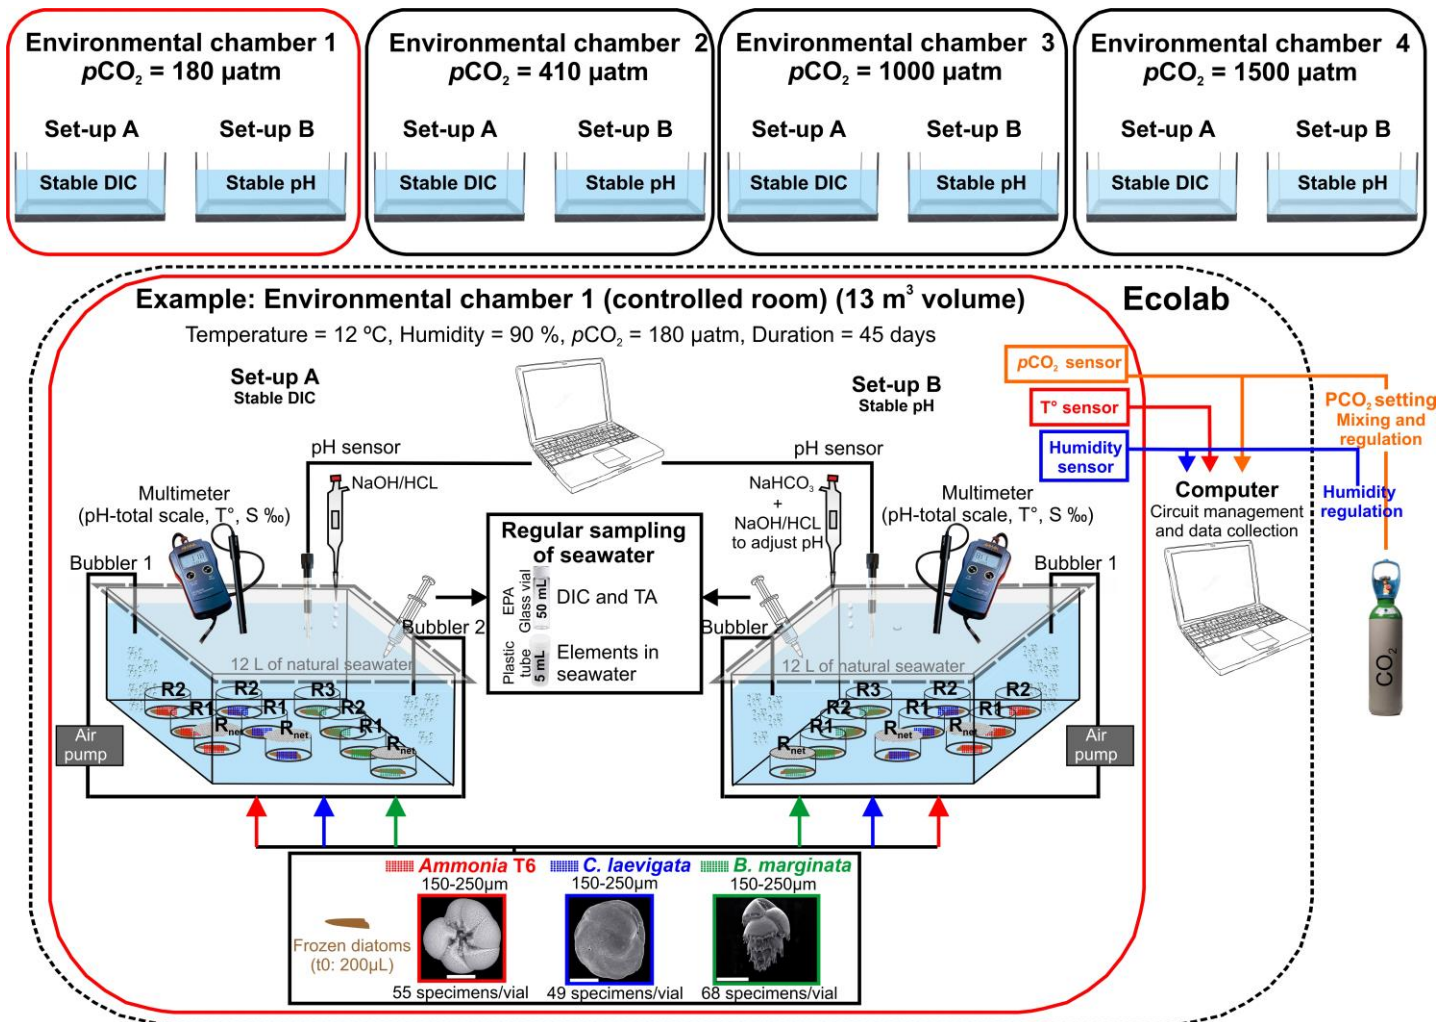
Environmental chamber 1
$p$CO$_2$ = 180 µatm
Set-up A
Set-up B
Stable DIC
Stable pH

Environmental chamber 2
$p$CO$_2$ = 410 µatm
Set-up A
Set-up B
Stable DIC
Stable pH

Environmental chamber 3
$p$CO$_2$ = 1000 µatm
Set-up A
Set-up B
Stable DIC
Stable pH

Environmental chamber 4
$p$CO$_2$ = 1500 µatm
Set-up A
Set-up B
Stable DIC
Stable pH

Example: Environmental chamber 1 (controlled room) (13 m$^3$ volume)
Ecolab
Temperature = 12 ºC, Humidity = 90 %, $p$CO$_2$ = 180 µatm, Duration = 45 days

Set-up A
Stable DIC
Set-up B
Stable pH
pH sensor
pH sensor
NaOH/HCL
NaHCO$_3$ + NaOH/HCL to adjust pH
Multimeter (pH-total scale, T°, S ‰)
Multimeter (pH-total scale, T°, S ‰)
Regular sampling of seawater
EPA Glass vial 50 mL
DIC and TA
Plastic tube 5 mL
Elements in seawater
Bubbler 1
Bubbler 2
Bubbler
Bubbler 1
12 L of natural seawater
12 L of natural seawater
R2 R1 R2 R1 R3 R2 R1 R$_{net}$ R$_{net}$ R$_{net}$
R3 R2 R2 R1 R1 R2 R1 R$_{net}$ R$_{net}$ R$_{net}$
Air pump
Air pump

$p$CO$_2$ sensor
T° sensor
Humidity sensor
Computer
Circuit management and data collection
PCO$_2$ setting
Mixing and regulation
Humidity regulation
CO$_2$

Ammonia T6
150-250µm
C. laevigata
150-250µm
B. marginata
150-250µm
Frozen diatoms (t0: 200µL)
55 specimens/vial
49 specimens/vial
68 specimens/vial